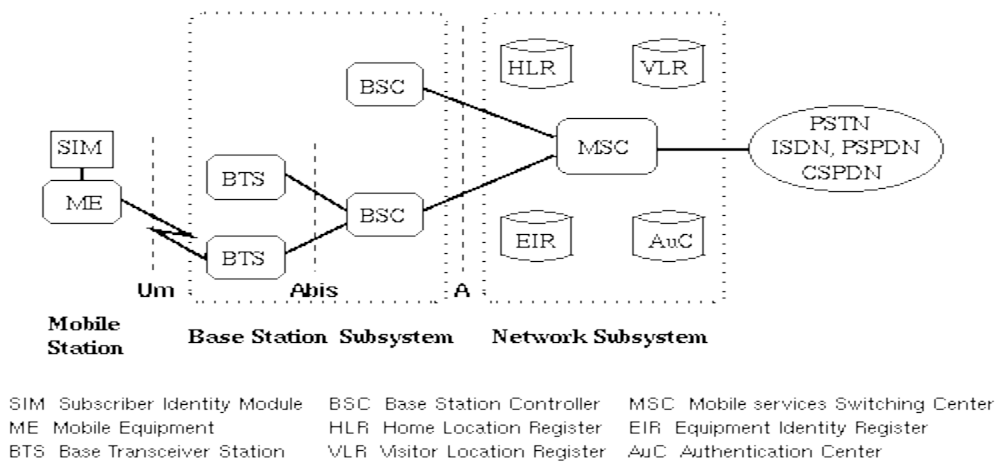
HLR

VLR

BSC

SIM

MSC

PSTN
ISDN, PSPDN
CSPDN

ME

BTS

BSC

EIR

AuC

BTS

Um

Abis

A

Mobile Station

Base Station Subsystem

Network Subsystem

SIM Subscriber Identity Module
ME Mobile Equipment
BTS Base Transceiver Station

BSC Base Station Controller
HLR Home Location Register
VLR Visitor Location Register

MSC Mobile services Switching Center
EIR Equipment Identity Register
AuC Authentication Center